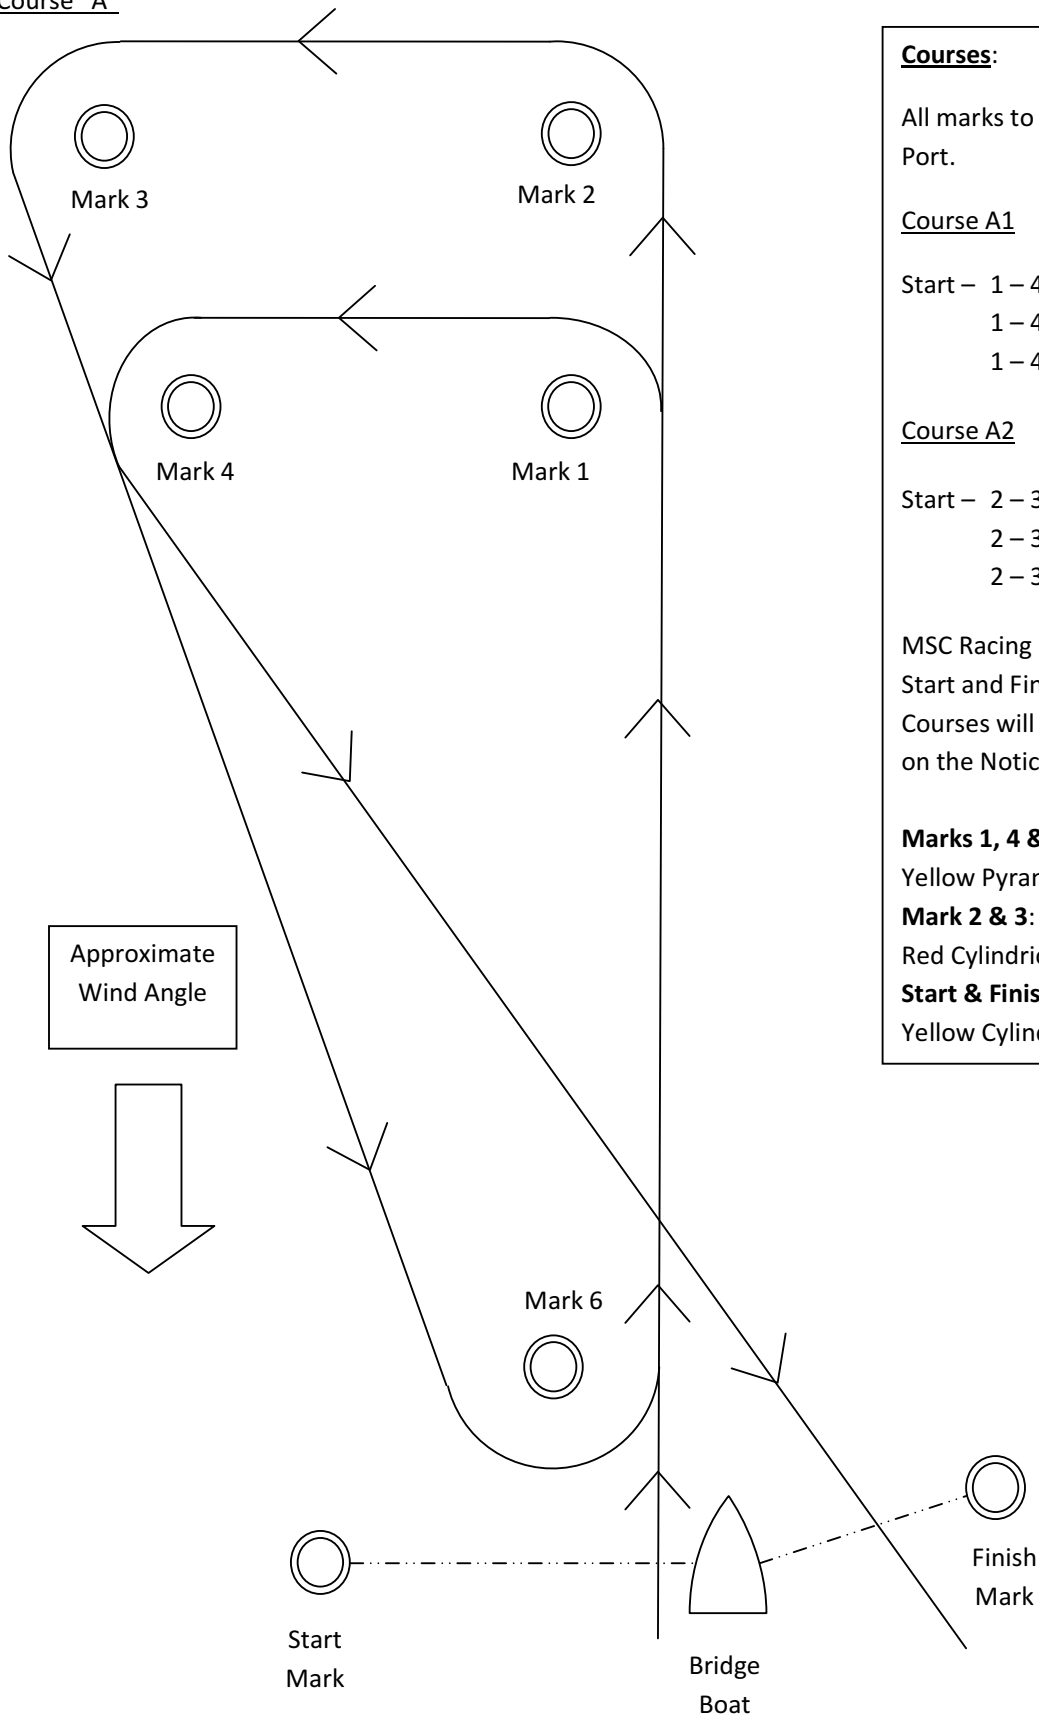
Course "A"

Mark 3

Mark 2

Mark 4

Mark 1

Approximate Wind Angle

Mark 6

Start Mark

Bridge Boat

Finish Mark

**Courses**:

All marks to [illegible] Port.

Course A1

Start – 1 – 4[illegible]
1 – 4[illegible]
1 – 4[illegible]

Course A2

Start – 2 – 3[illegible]
2 – 3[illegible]
2 – 3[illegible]

MSC Racing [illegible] Start and Fin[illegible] Courses will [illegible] on the Notic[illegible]

**Marks 1, 4 &**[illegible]
Yellow Pyran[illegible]
**Mark 2 & 3**:
Red Cylindric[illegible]
**Start & Finis**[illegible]
Yellow Cylind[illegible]